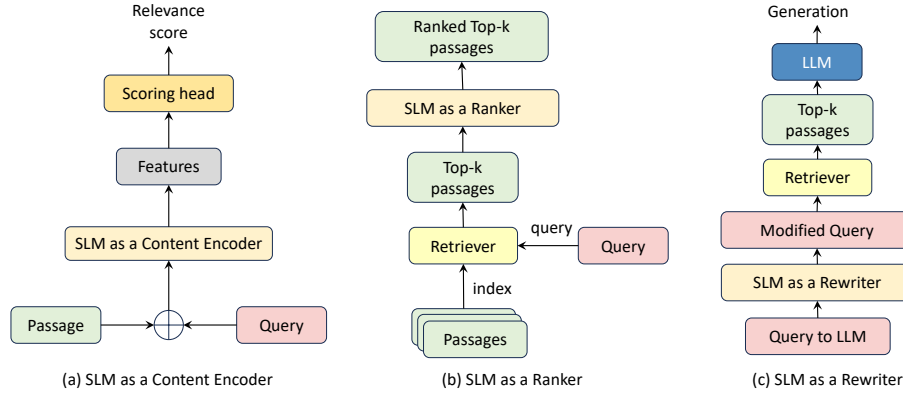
Relevance score

Scoring head

Features

SLM as a Content Encoder

Passage

Query

(a) SLM as a Content Encoder

Ranked Top-k passages

SLM as a Ranker

Top-k passages

Retriever

query

Query

index

Passages

(b) SLM as a Ranker

Generation

LLM

Top-k passages

Retriever

Modified Query

SLM as a Rewriter

Query to LLM

(c) SLM as a Rewriter